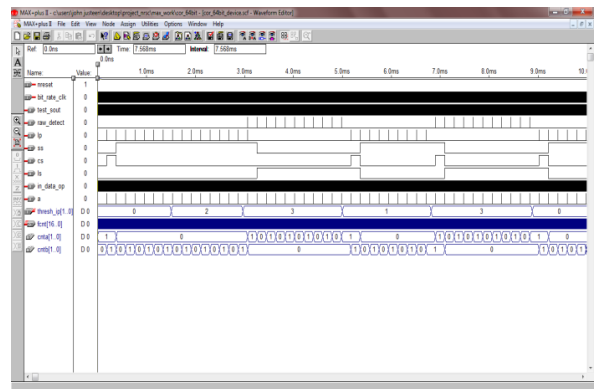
MAX+plus II - c:\users\john joshee\desktop\project_ms\max_work\cor_64bit - [cor_64bit_device.scf - Waveform Editor]

MAX+plus II File Edit View Node Assign Utilities Options Window Help

Ref: 0.0ms | Time: 7.568ms | Interval: 7.568ms

0.0ms

| Name | Value |
|---|---|
| nreset | 1 |
| bit_rate_clk | 0 |
| test_sout | 0 |
| raw_detect | 0 |
| lp | 0 |
| ss | 0 |
| cs | 0 |
| ls | 0 |
| in_data_op | 0 |
| a | 0 |
| thresh_ip[1..0] | D 0 |
| lcnt[16..0] | D 0 |
| cnta[1..0] | D 0 |
| cntb[1..0] | D 0 |

1.0ms 2.0ms 3.0ms 4.0ms 5.0ms 6.0ms 7.0ms 8.0ms 9.0ms 10.

0 2 3 1 3 0

1 0 1 0 1 0 1 0 1 0 1 0 1 0 1 0 1 0 1 0 1 0 1 0 1 0 1 0 1

0 1 0 1 0 1 0 1 0 1 0 1 0 1 0 1 0 1 0 1 0 1 0 1 0 1 0 1 0 1 0 1